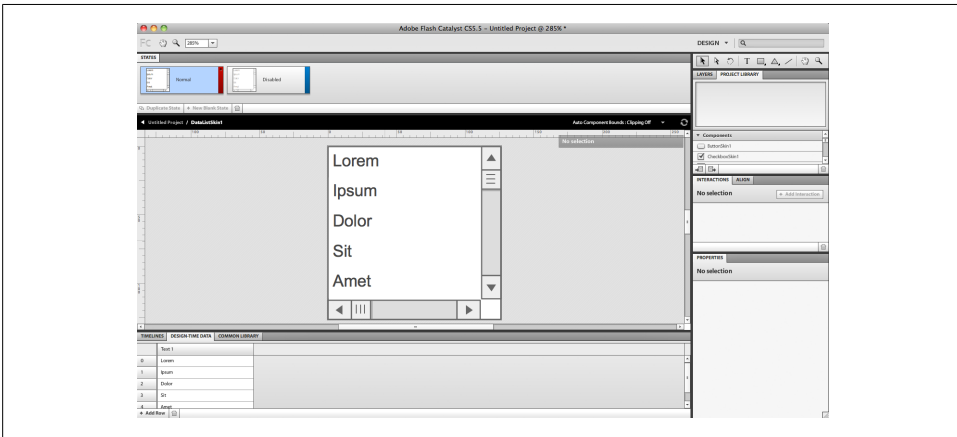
Adobe Flash Catalyst CS5.5 – Untitled Project @ 285% *

285%

DESIGN

STATES

Normal

Disabled

Duplicate State

New Blank State

Untitled Project / DataListSkin1

Auto Component Bounds : Clipping Off

No selection

Lorem

Ipsum

Dolor

Sit

Amet

LAYERS

PROJECT LIBRARY

Components

ButtonSkin1

CheckboxSkin1

INTERACTIONS

ALIGN

No selection

+ Add Interaction

PROPERTIES

No selection

TIMELINES

DESIGN-TIME DATA

COMMON LIBRARY

| | Text 1 |
|---|---|
| 0 | Lorem |
| 1 | Ipsum |
| 2 | Dolor |
| 3 | Sit |
| 4 | Amet |

+ Add Row